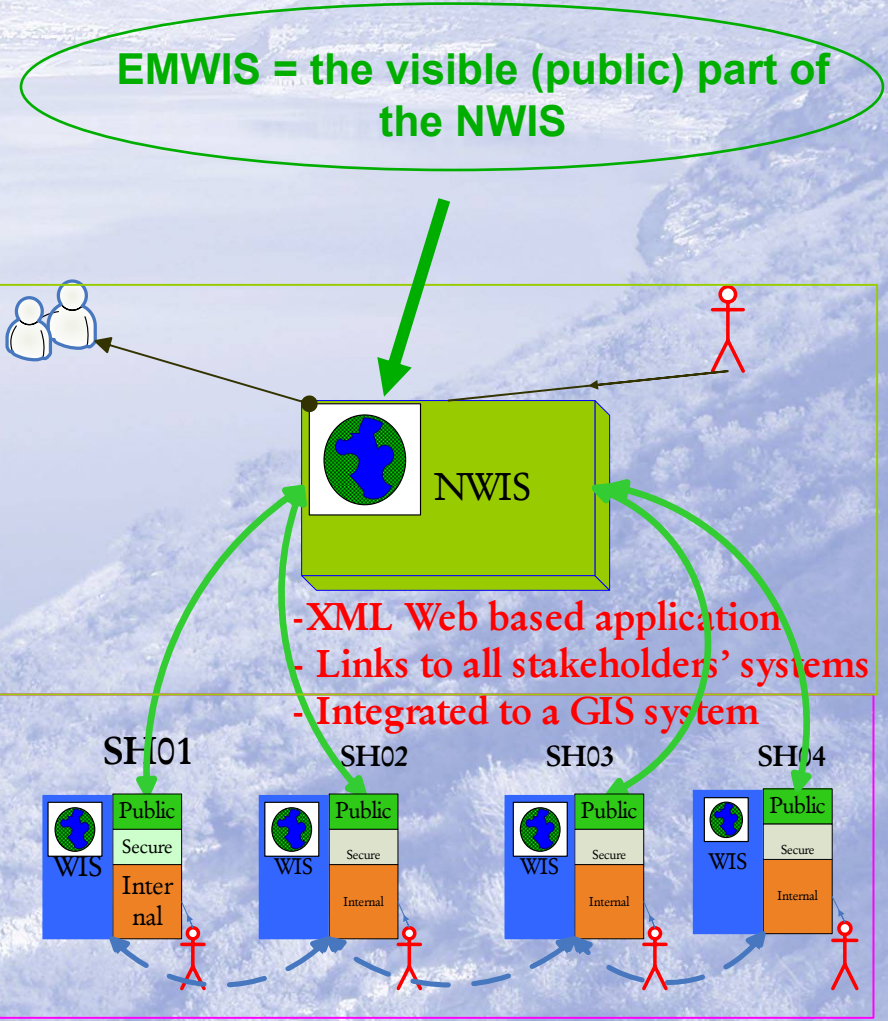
EMWIS = the visible (public) part of the NWIS

NWIS

-XML Web based application
- Links to all stakeholders' systems
- Integrated to a GIS system

SH01

WIS

Public

Secure

Internal

SH02

WIS

Public

Secure

Internal

SH03

WIS

Public

Secure

Internal

SH04

WIS

Public

Secure

Internal